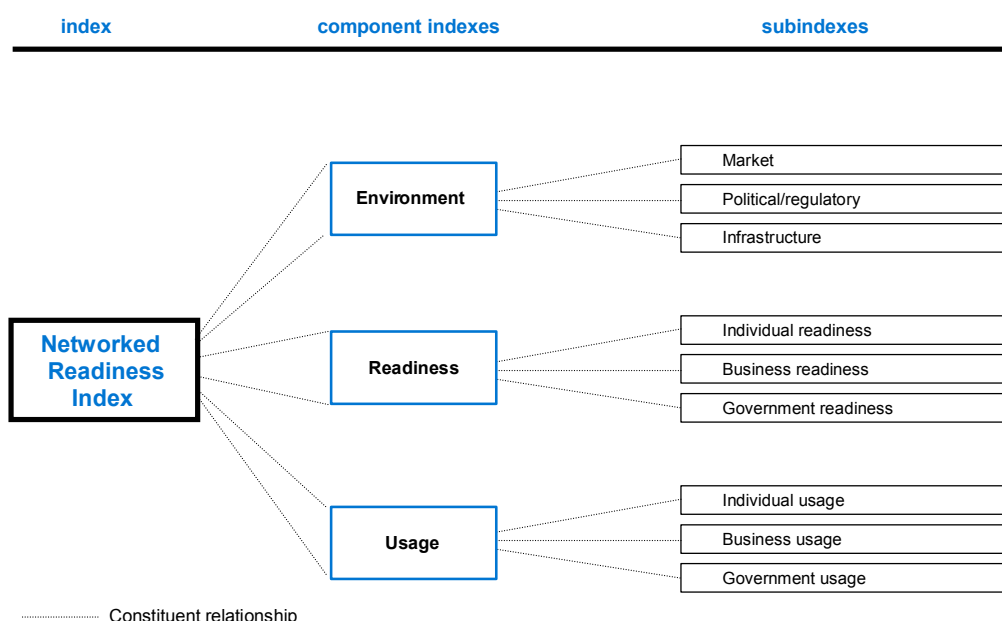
index

component indexes

subindexes

Networked Readiness Index

Environment

Market

Political/regulatory

Infrastructure

Readiness

Individual readiness

Business readiness

Government readiness

Usage

Individual usage

Business usage

Government usage

Constituent relationship